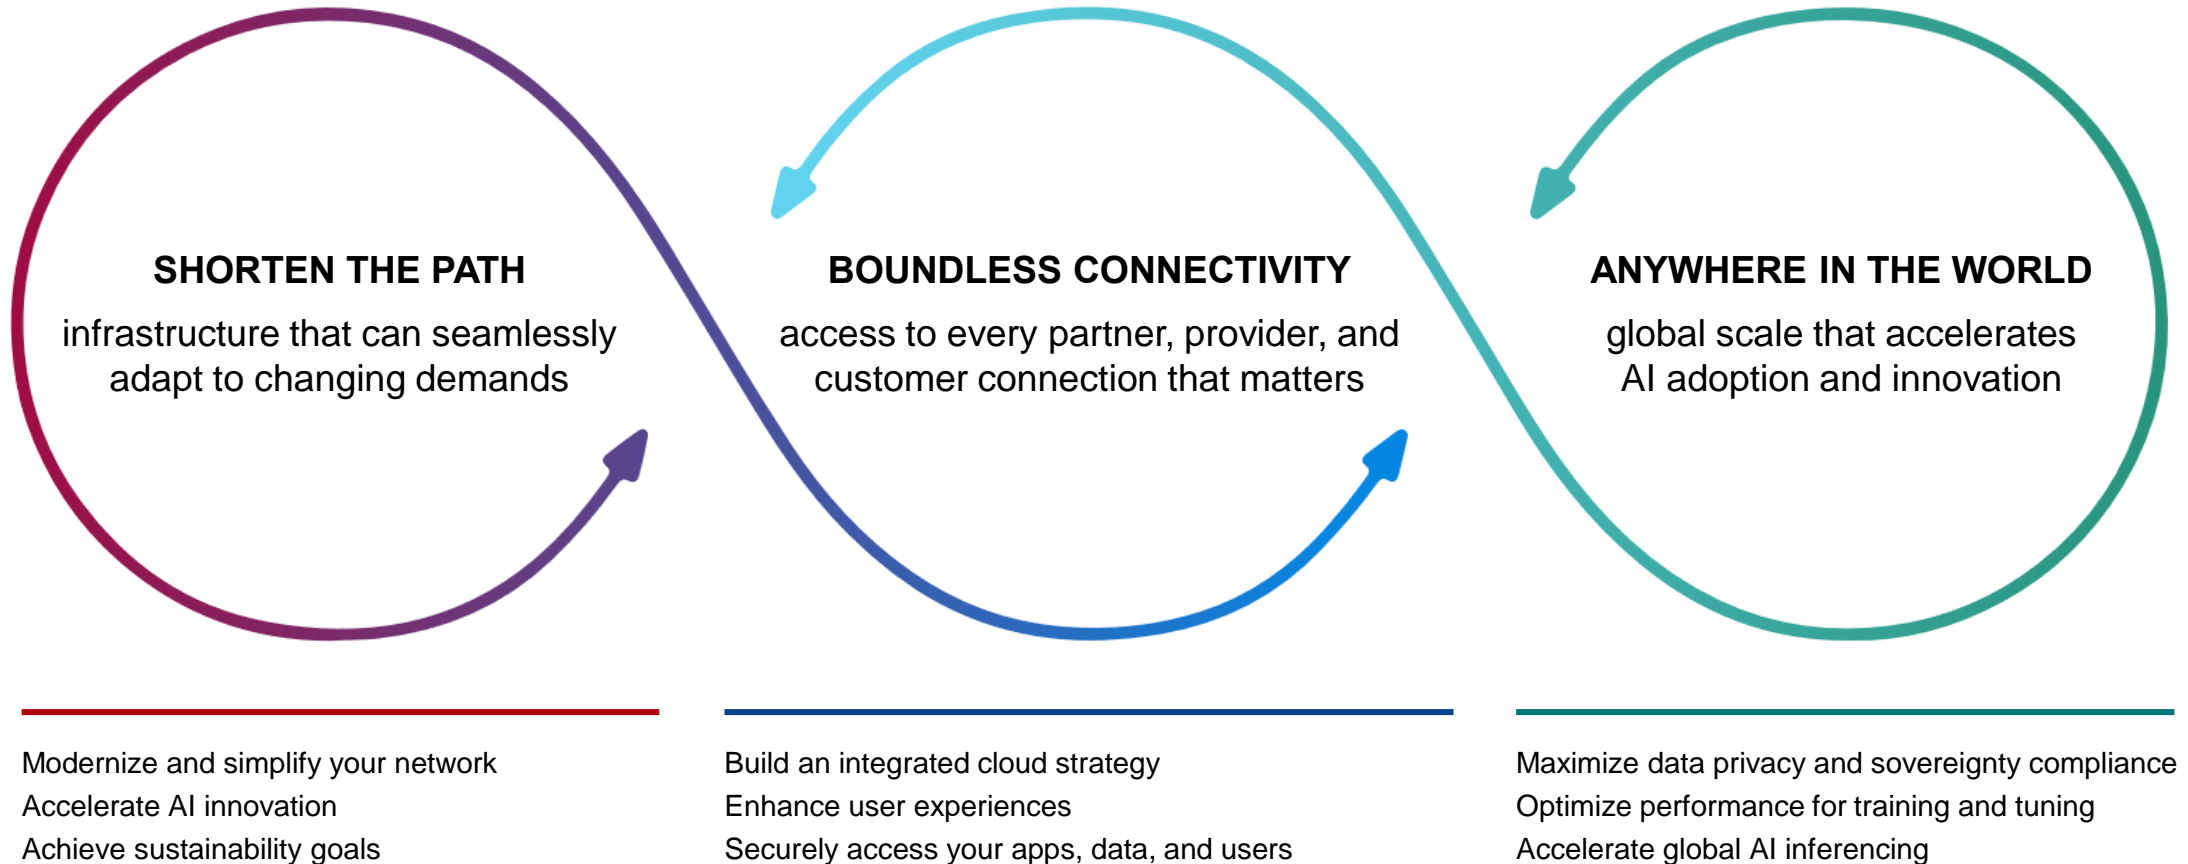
SHORTEN THE PATH

infrastructure that can seamlessly adapt to changing demands

BOUNDLESS CONNECTIVITY

access to every partner, provider, and customer connection that matters

ANYWHERE IN THE WORLD

global scale that accelerates AI adoption and innovation

Modernize and simplify your network
Accelerate AI innovation
Achieve sustainability goals

Build an integrated cloud strategy
Enhance user experiences
Securely access your apps, data, and users

Maximize data privacy and sovereignty compliance
Optimize performance for training and tuning
Accelerate global AI inferencing